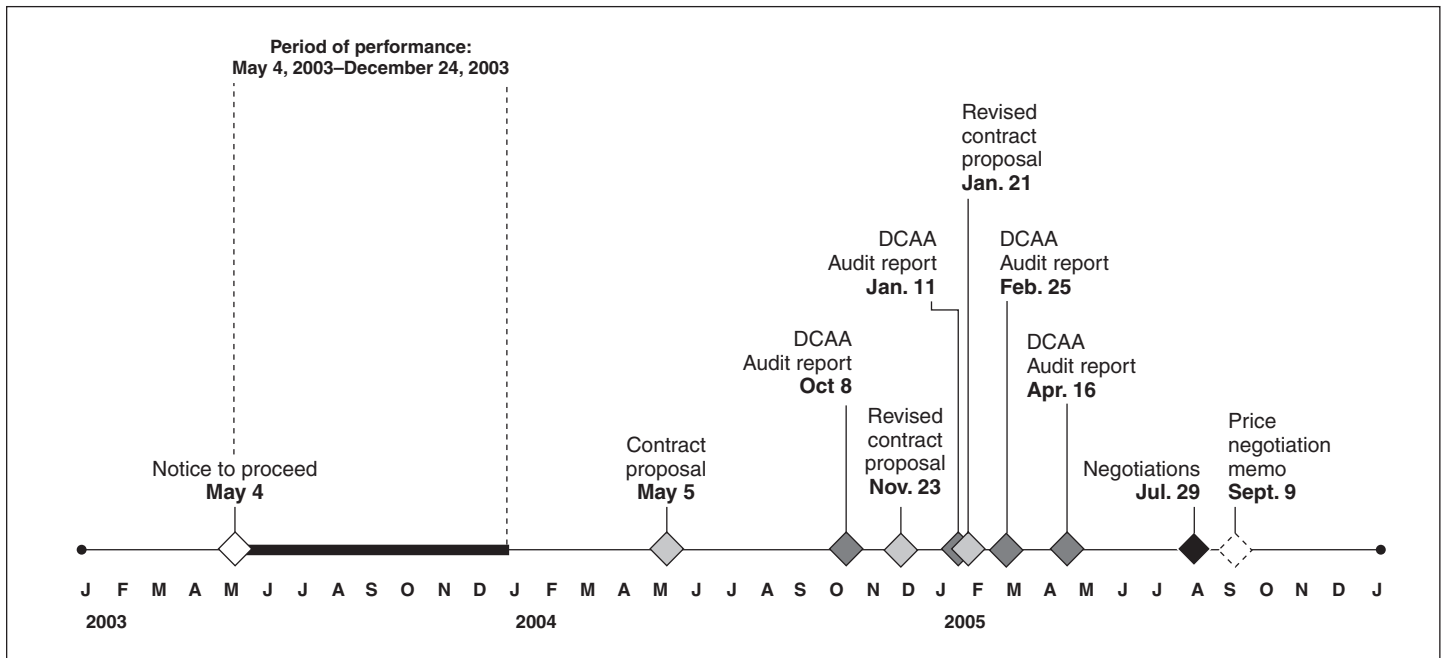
Period of performance:
May 4, 2003–December 24, 2003

Revised contract proposal
Jan. 21

DCAA Audit report
Jan. 11

DCAA Audit report
Feb. 25

DCAA Audit report
Oct 8

DCAA Audit report
Apr. 16

Revised contract proposal
Nov. 23

Contract proposal
May 5

Notice to proceed
May 4

Negotiations
Jul. 29

Price negotiation memo
Sept. 9

J F M A M J J A S O N D J F M A M J J A S O N D J F M A M J J A S O N D J

2003

2004

2005